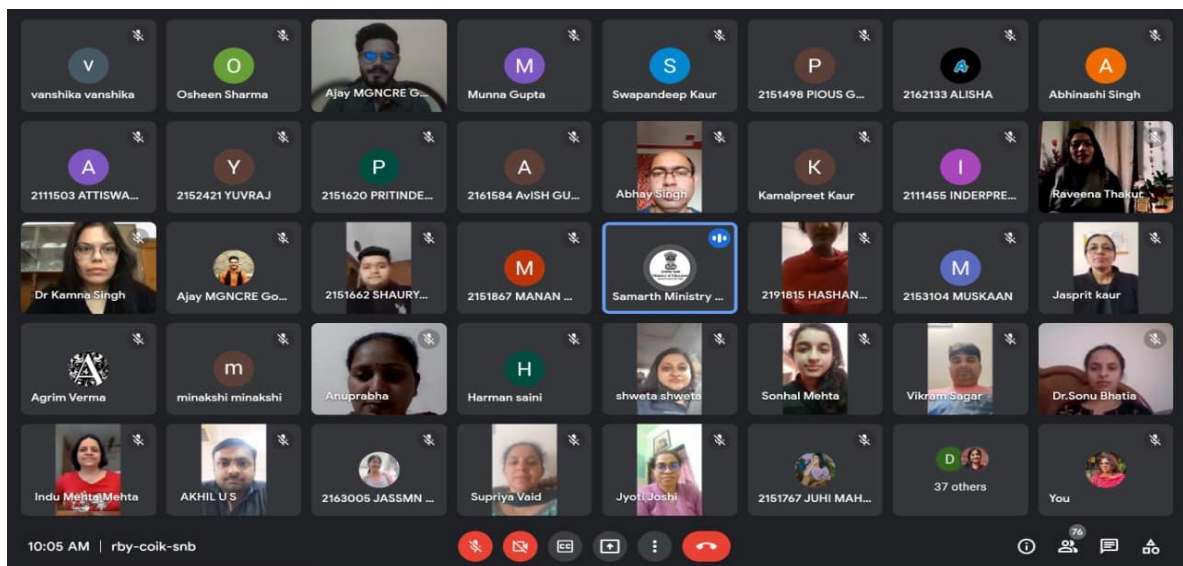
V
vanshika vanshika

O
Osheen Sharma

Ajay MGNCRE G...

M
Munna Gupta

S
Swapandeep Kaur

P
2151498 PIOUS G...

2162133 ALISHA

A
Abhinashi Singh

A
2111503 ATTISWA...

Y
2152421 YUVRAJ

P
2151620 PRITINDE...

A
2161584 AviSH GU...

Abhay Singh

K
Kamalpreet Kaur

I
2111455 INDERPRE...

Raveena Thakur

Dr Kamna Singh

Ajay MGNCRE Go...

2151662 SHAURY...

M
2151867 MANAN ...

Samarth Ministry ...

2191815 HASHAN...

M
2153104 MUSKAAN

Jasprit kaur

Agrim Verma

m
minakshi minakshi

Anuprabha

H
Harman saini

shweta shweta

Sonhal Mehta

Vikram Sagar

Dr.Sonu Bhatia

Indu Mehta Mehta

AKHIL U S

2163005 JASSMN ...

Supriya Vaid

Jyoti Joshi

2151767 JUHI MAH...

D
37 others

You

10:05 AM | rby-coik-snb

76